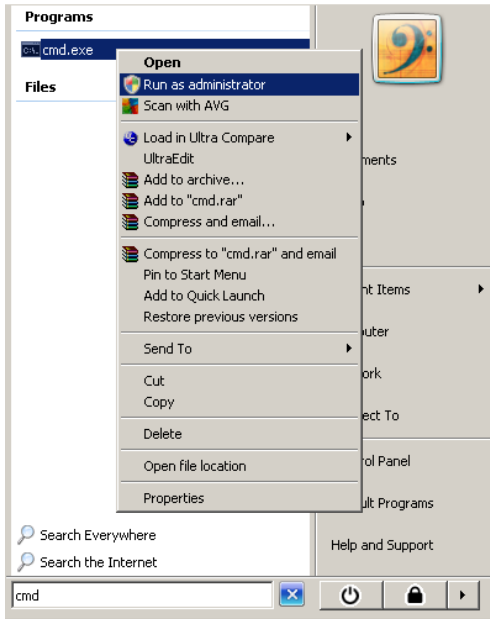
Programs
cmd.exe
Files

Open
Run as administrator
Scan with AVG
Load in Ultra Compare
UltraEdit
Add to archive...
Add to "cmd.rar"
Compress and email...
Compress to "cmd.rar" and email
Pin to Start Menu
Add to Quick Launch
Restore previous versions
Send To
Cut
Copy
Delete
Open file location
Properties

ments
nt Items
uter
ork
ect To
rol Panel
ult Programs
Help and Support

Search Everywhere
Search the Internet
cmd